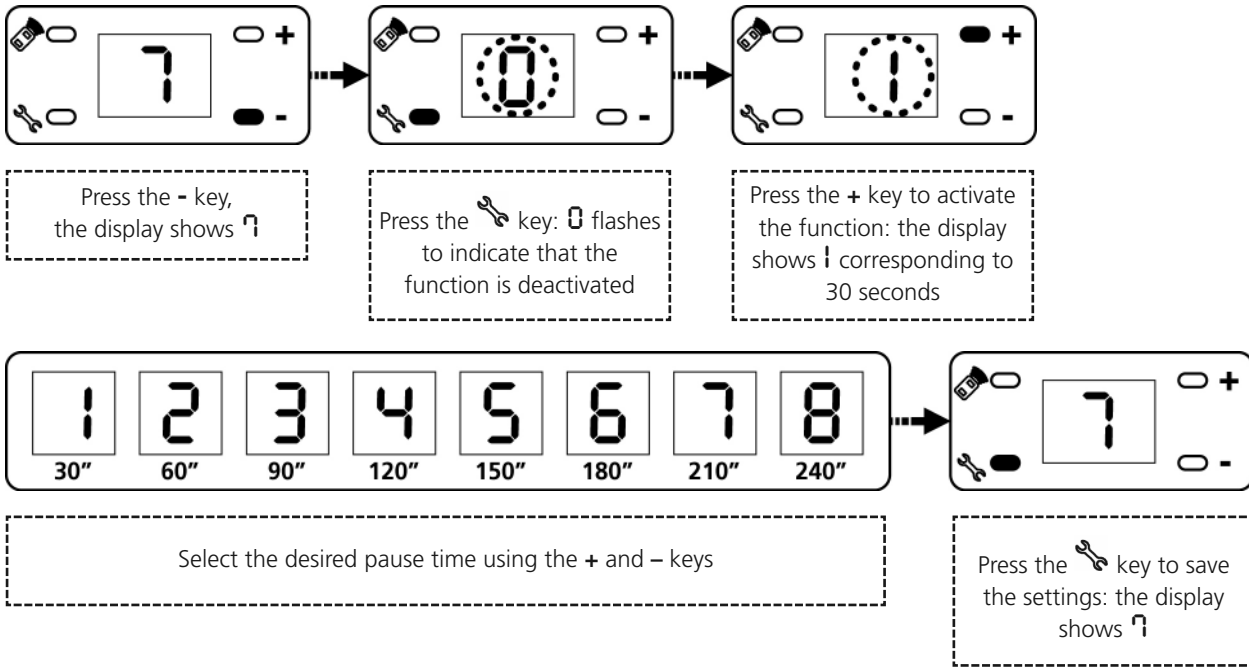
7 + -

0 + -

1 + -

Press the - key, the display shows 7

Press the key: 0 flashes to indicate that the function is deactivated

Press the + key to activate the function: the display shows 1 corresponding to 30 seconds

| 1 | 2 | 3 | 4 | 5 | 6 | 7 | 8 |
|---|---|---|---|---|---|---|---|
| 30" | 60" | 90" | 120" | 150" | 180" | 210" | 240" |

7 + -

Select the desired pause time using the + and – keys

Press the key to save the settings: the display shows 7